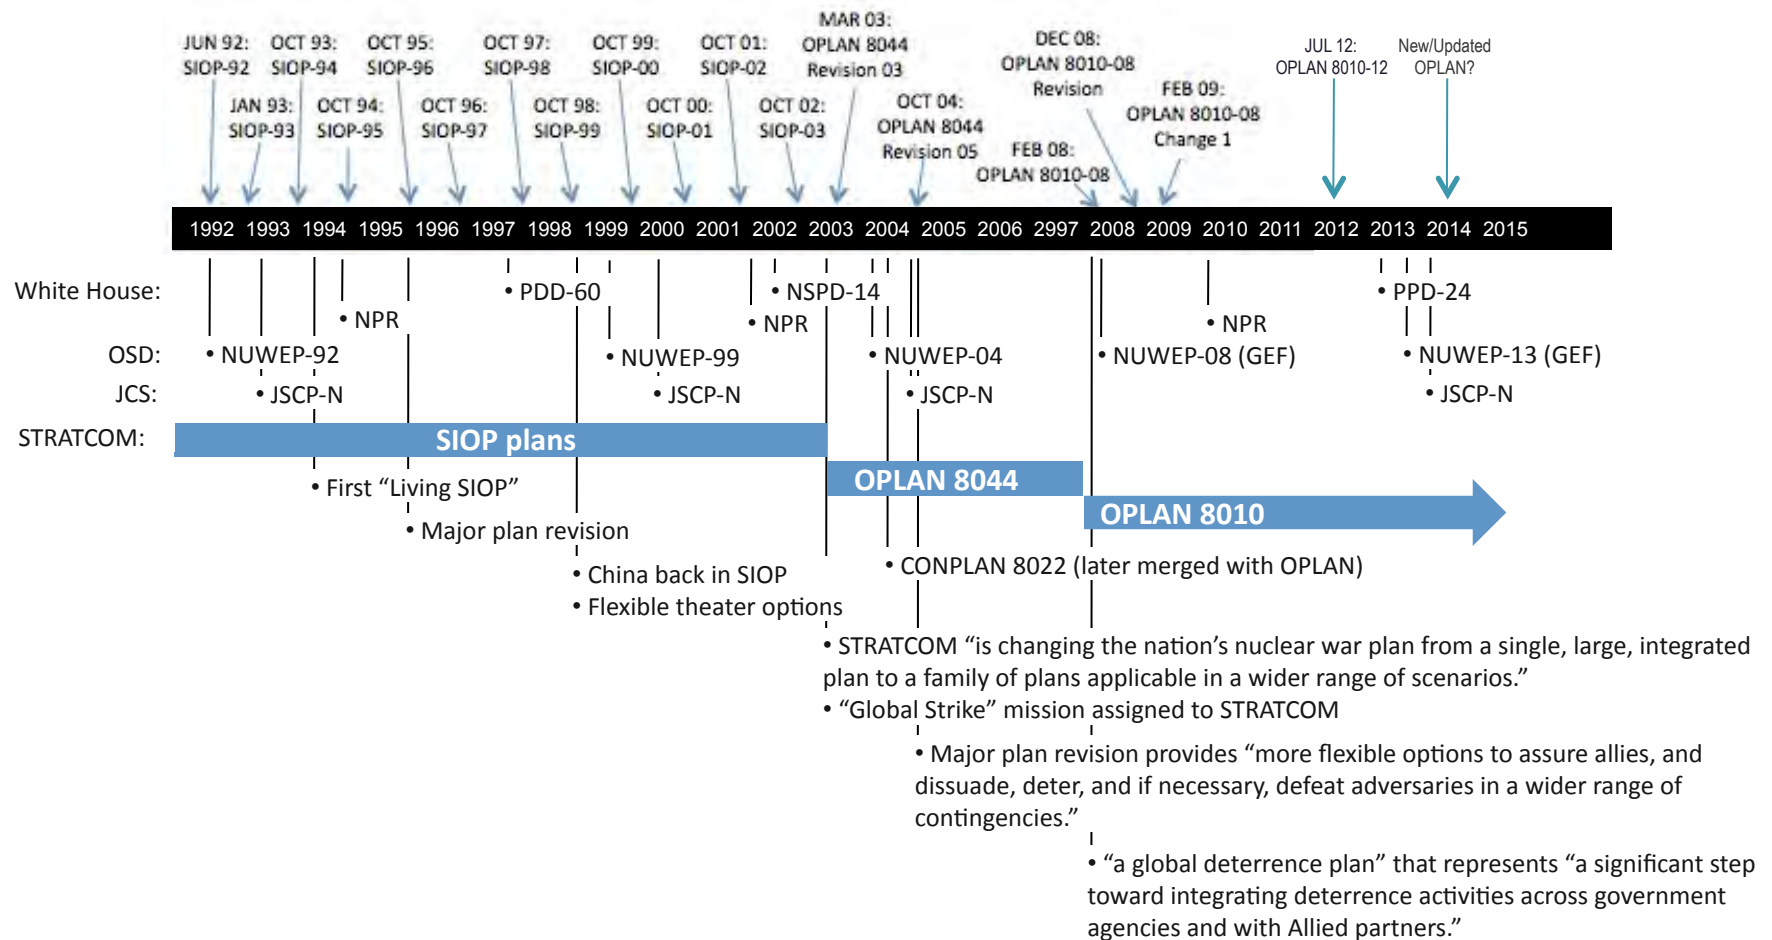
JUN 92: SIOP-92
OCT 93: SIOP-94
OCT 95: SIOP-96
OCT 97: SIOP-98
OCT 99: SIOP-00
OCT 01: SIOP-02
MAR 03: OPLAN 8044 Revision 03
DEC 08: OPLAN 8010-08 Revision
JUL 12: OPLAN 8010-12
New/Updated OPLAN?
JAN 93: SIOP-93
OCT 94: SIOP-95
OCT 96: SIOP-97
OCT 98: SIOP-99
OCT 00: SIOP-01
OCT 02: SIOP-03
OCT 04: OPLAN 8044 Revision 05
FEB 08: OPLAN 8010-08
FEB 09: OPLAN 8010-08 Change 1

1992 1993 1994 1995 1996 1997 1998 1999 2000 2001 2002 2003 2004 2005 2006 2997 2008 2009 2010 2011 2012 2013 2014 2015

White House:
• NPR
• PDD-60
• NSPD-14
• NPR
• NPR
• PPD-24
OSD:
• NUWEP-92
• NUWEP-99
• NUWEP-04
• NUWEP-08 (GEF)
• NUWEP-13 (GEF)
JCS:
• JSCP-N
• JSCP-N
• JSCP-N
• JSCP-N
STRATCOM:
SIOP plans
OPLAN 8044
OPLAN 8010
• First "Living SIOP"
• Major plan revision
• China back in SIOP
• Flexible theater options
• CONPLAN 8022 (later merged with OPLAN)
• STRATCOM "is changing the nation's nuclear war plan from a single, large, integrated plan to a family of plans applicable in a wider range of scenarios."
• "Global Strike" mission assigned to STRATCOM
• Major plan revision provides "more flexible options to assure allies, and dissuade, deter, and if necessary, defeat adversaries in a wider range of contingencies."
• "a global deterrence plan" that represents "a significant step toward integrating deterrence activities across government agencies and with Allied partners."